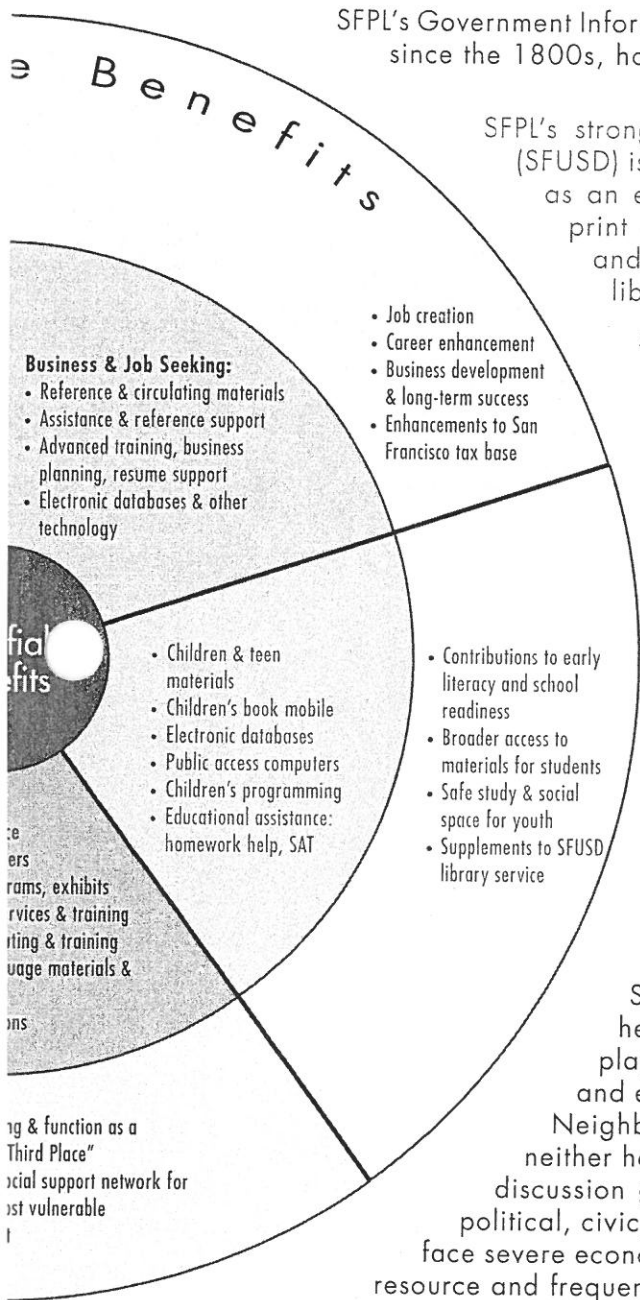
SFPL's Government Infor
since the 1800s, ha

e Benefits

SFPL's strong
(SFUSD) is
as an e
print
and
lib

Business & Job Seeking:
• Reference & circulating materials
• Assistance & reference support
• Advanced training, business planning, resume support
• Electronic databases & other technology

• Job creation
• Career enhancement
• Business development & long-term success
• Enhancements to San Francisco tax base

fial
fits

• Children & teen materials
• Children's book mobile
• Electronic databases
• Public access computers
• Children's programming
• Educational assistance: homework help, SAT

• Contributions to early literacy and school readiness
• Broader access to materials for students
• Safe study & social space for youth
• Supplements to SFUSD library service

:e
ers
rams, exhibits
rvices & training
iting & training
uage materials &

ns

ng & function as a
Third Place"
ocial support network for
st vulnerable

S
he
pla
and e
Neighb
neither ho
discussion g
political, civic
face severe econo
resource and frequen